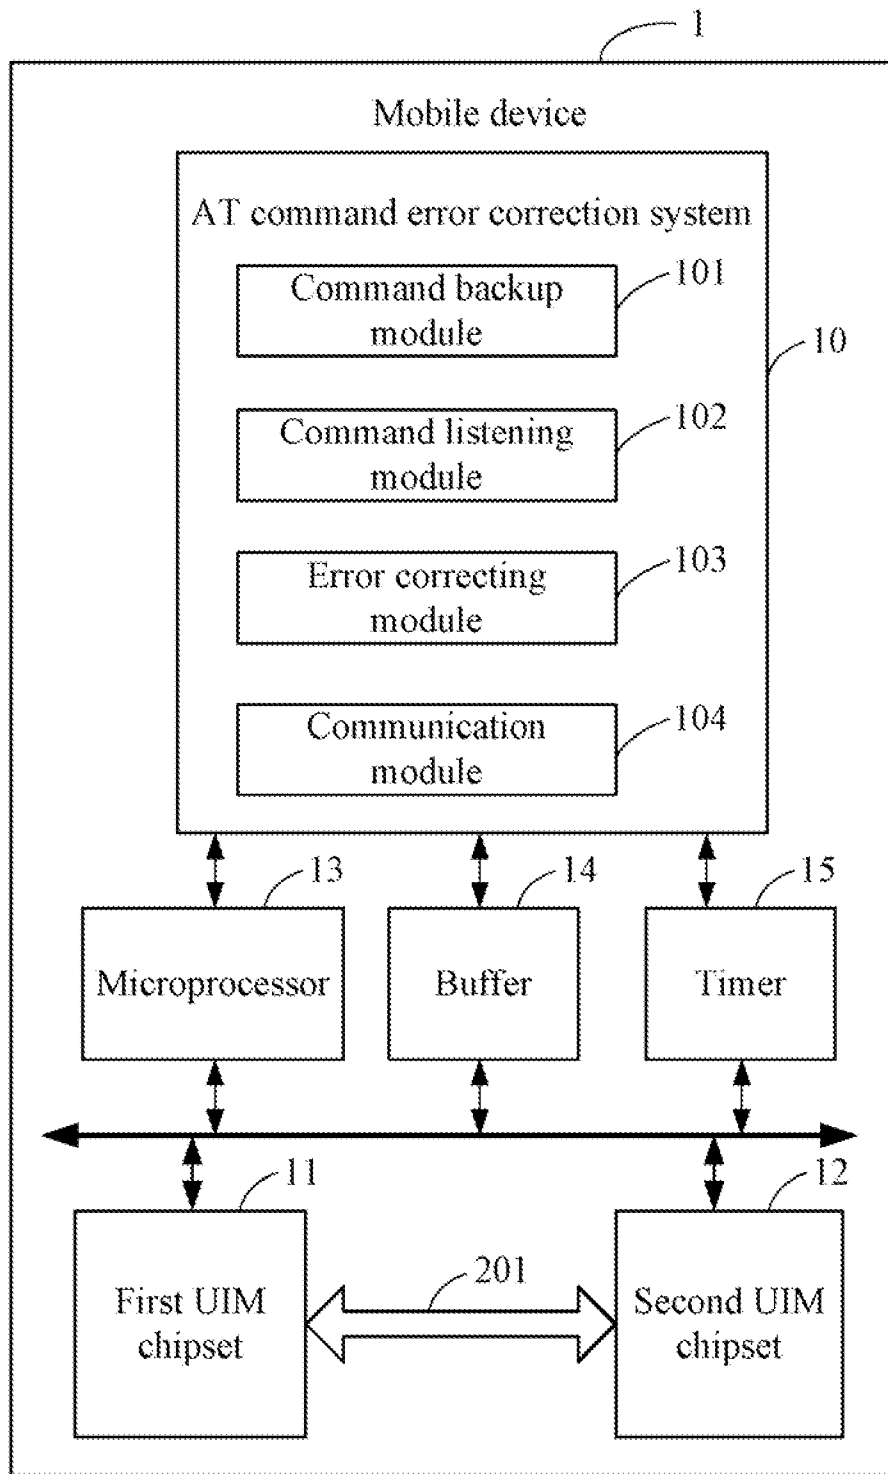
1

Mobile device

AT command error correction system

Command backup module

101

10

Command listening module

102

Error correcting module

103

Communication module

104

13

Microprocessor

14

Buffer

15

Timer

11

First UIM chipset

201

12

Second UIM chipset